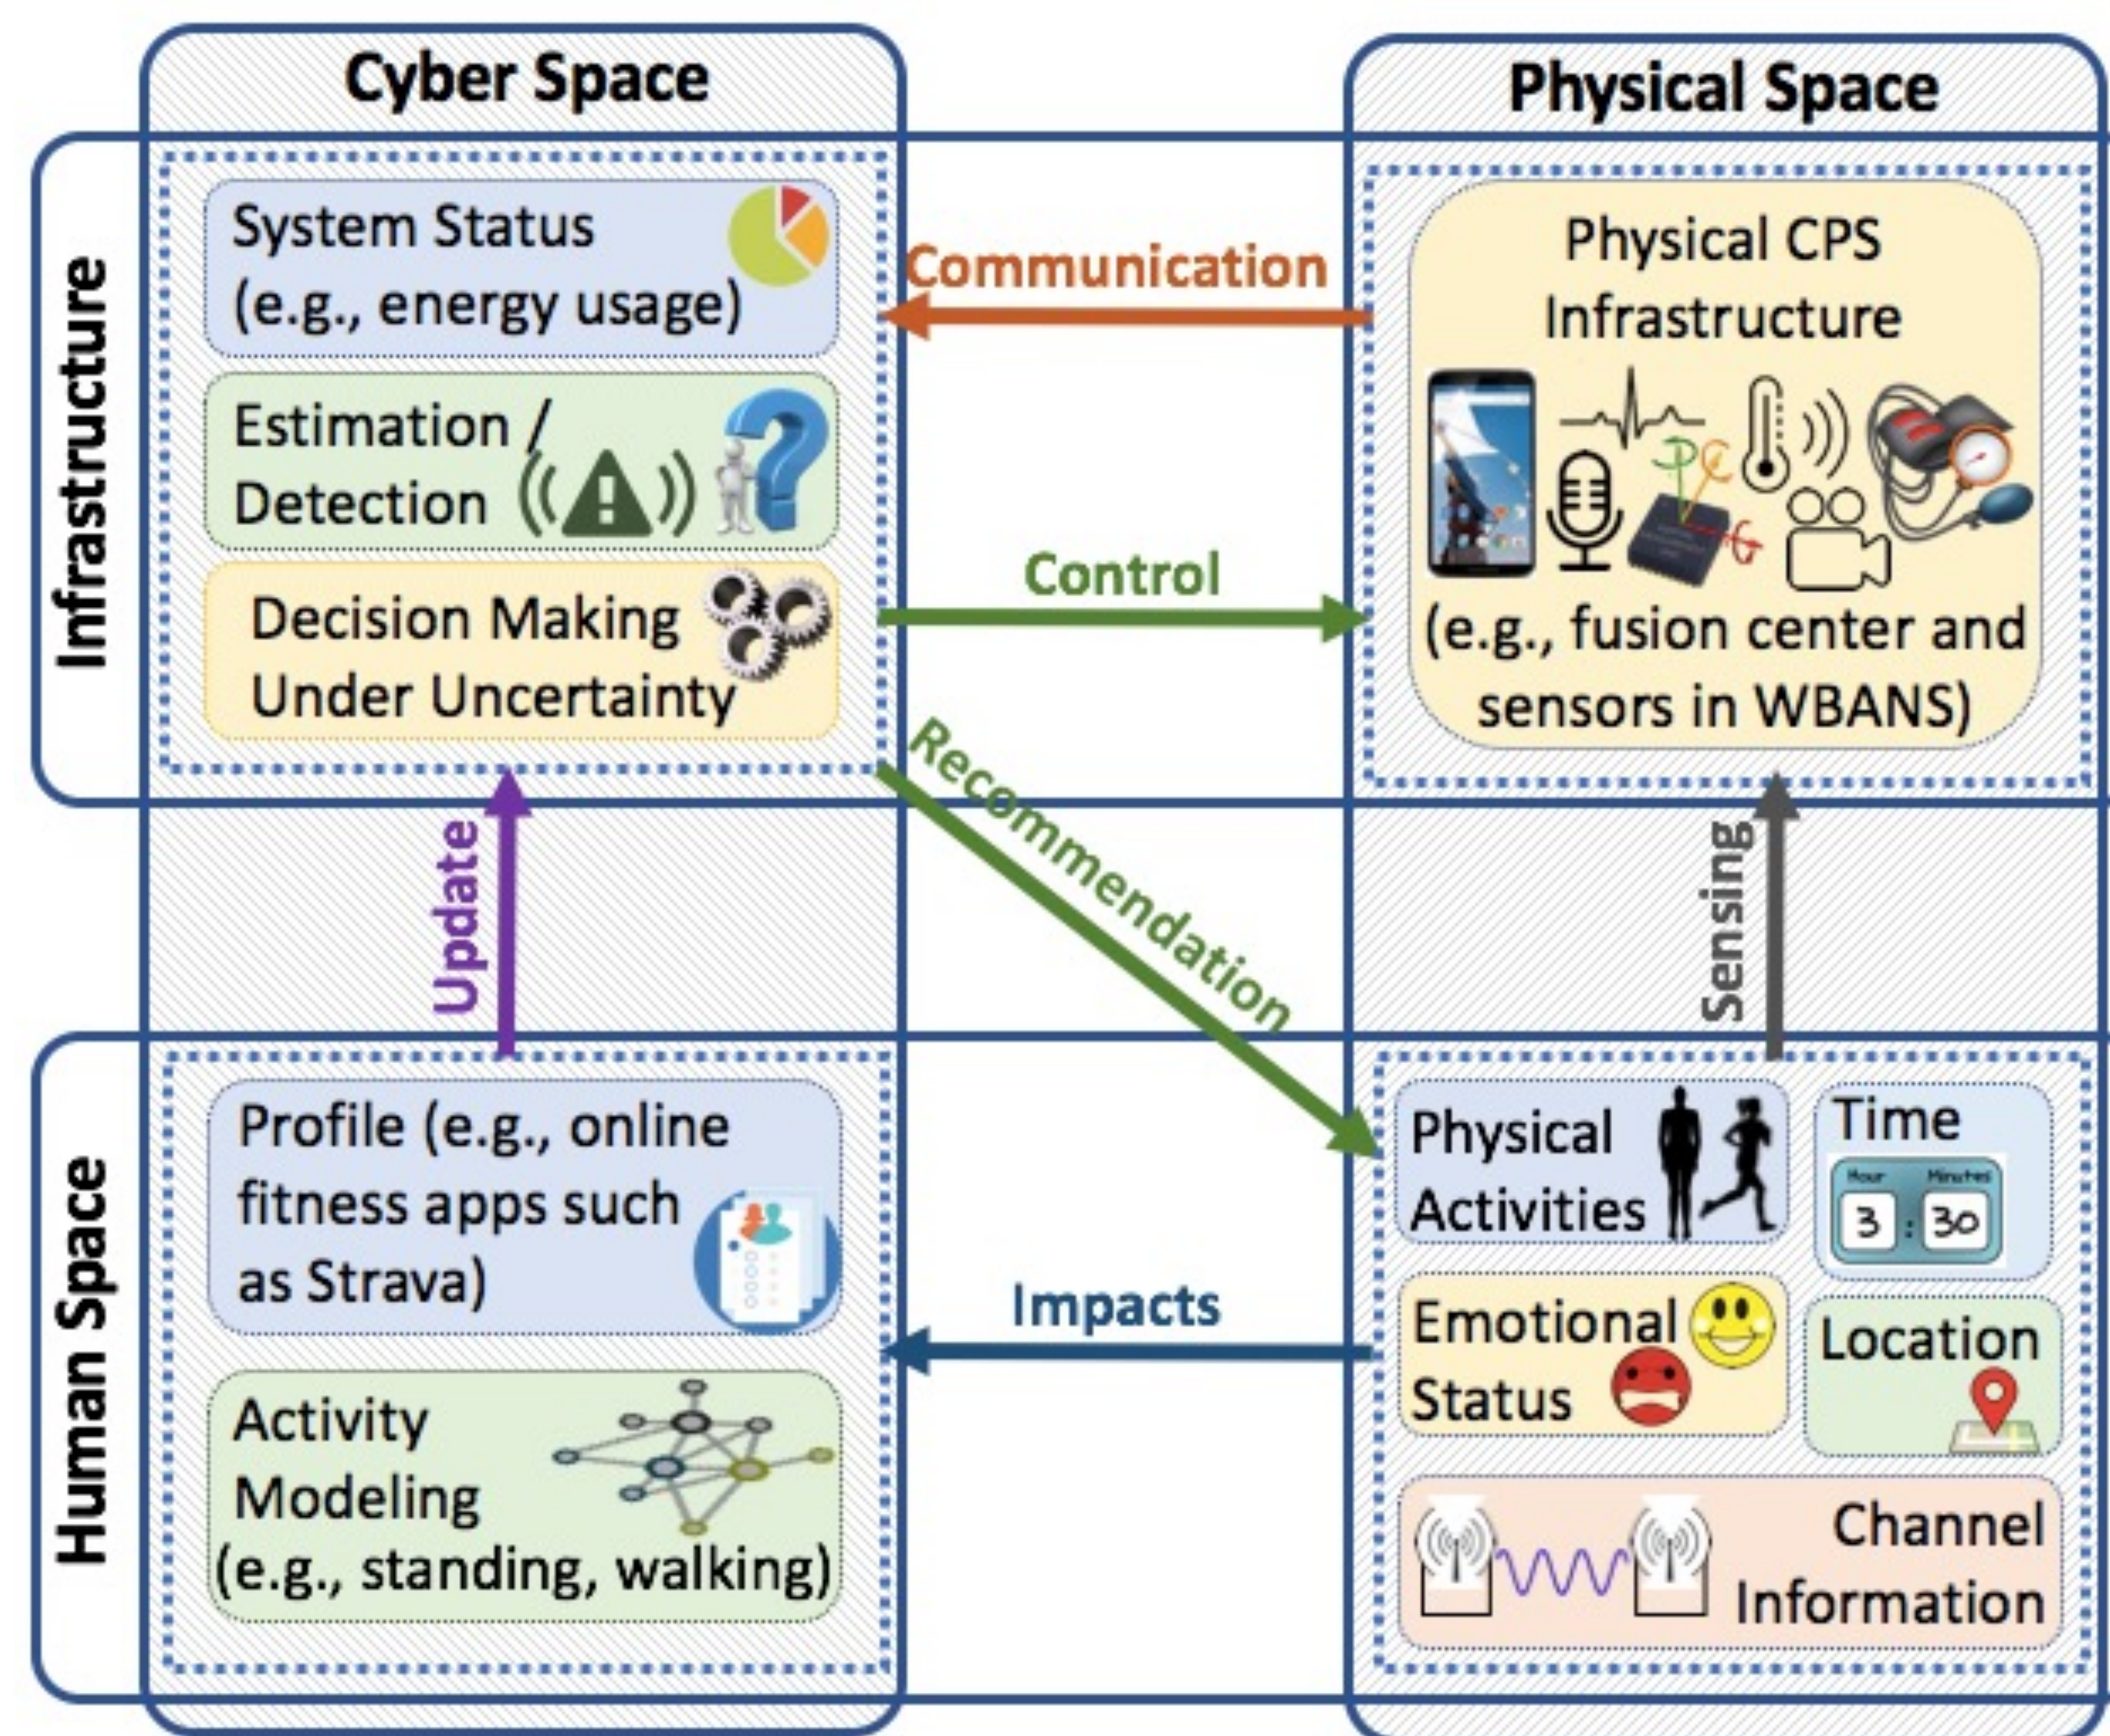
Cyber Space

Physical Space

Infrastructure

System Status (e.g., energy usage)

Estimation / Detection

Decision Making Under Uncertainty

Communication

Control

Physical CPS Infrastructure

(e.g., fusion center and sensors in WBANS)

Recommendation

Update

Sensing

Human Space

Profile (e.g., online fitness apps such as Strava)

Activity Modeling (e.g., standing, walking)

Impacts

Physical Activities

Time

Hour Minutes

3 : 30

Emotional Status

Location

Channel Information